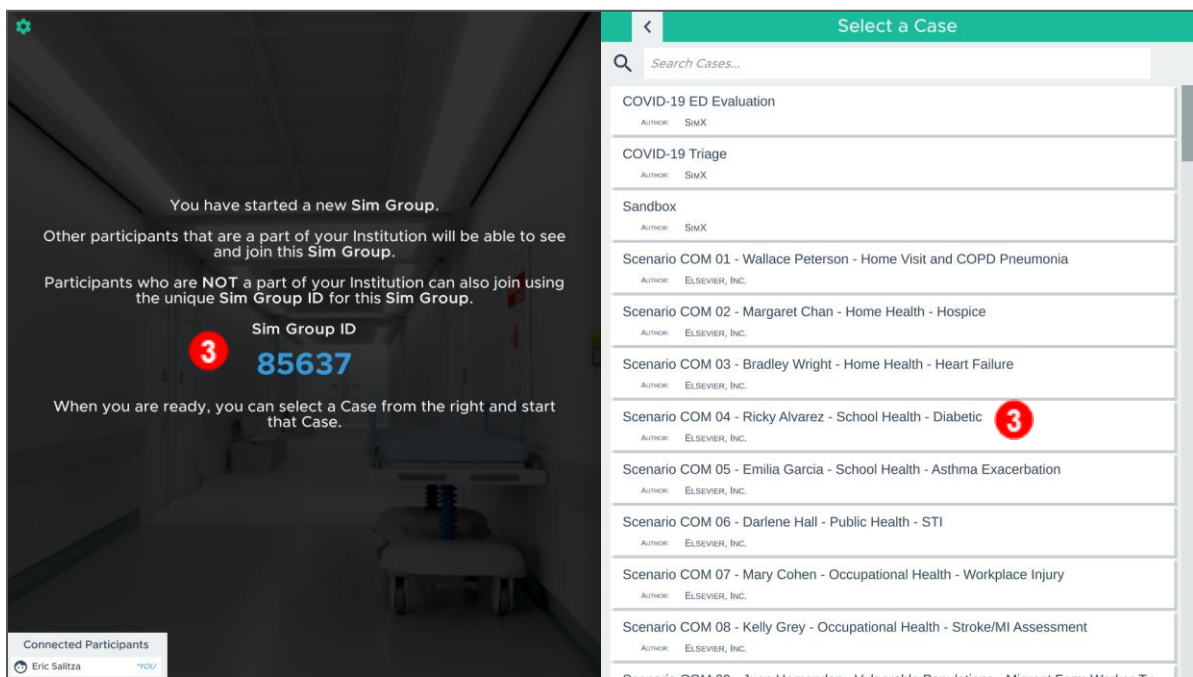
You have started a new Sim Group.

Other participants that are a part of your Institution will be able to see and join this Sim Group.

Participants who are NOT a part of your Institution can also join using the unique Sim Group ID for this Sim Group.

Sim Group ID

3

85637

When you are ready, you can select a Case from the right and start that Case.

Connected Participants

Eric Salitza *YOU

<

Select a Case

Search Cases...

COVID-19 ED Evaluation
Author: SimX

COVID-19 Triage
Author: SimX

Sandbox
Author: SimX

Scenario COM 01 - Wallace Peterson - Home Visit and COPD Pneumonia
Author: Elsevier, Inc.

Scenario COM 02 - Margaret Chan - Home Health - Hospice
Author: Elsevier, Inc.

Scenario COM 03 - Bradley Wright - Home Health - Heart Failure
Author: Elsevier, Inc.

Scenario COM 04 - Ricky Alvarez - School Health - Diabetic
Author: Elsevier, Inc.

3

Scenario COM 05 - Emilia Garcia - School Health - Asthma Exacerbation
Author: Elsevier, Inc.

Scenario COM 06 - Darlene Hall - Public Health - STI
Author: Elsevier, Inc.

Scenario COM 07 - Mary Cohen - Occupational Health - Workplace Injury
Author: Elsevier, Inc.

Scenario COM 08 - Kelly Grey - Occupational Health - Stroke/MI Assessment
Author: Elsevier, Inc.

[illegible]